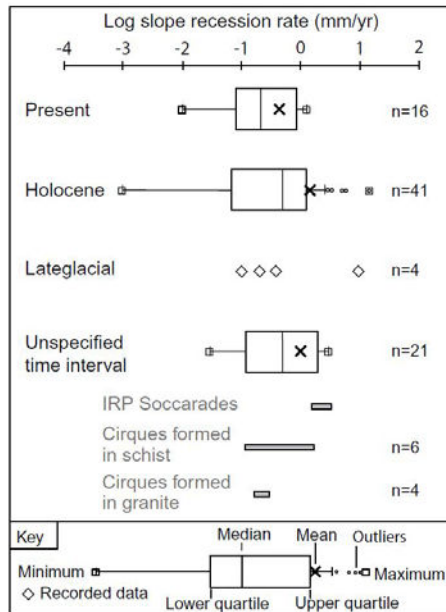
Log slope recession rate (mm/yr)

-4 -3 -2 -1 0 1 2

Present n=16

Holocene n=41

Lateglacial n=4

Unspecified time interval n=21

IRP Soccarades

Cirques formed in schist n=6

Cirques formed in granite n=4

Key

Median Mean Outliers

Minimum Maximum

◇ Recorded data

Lower quartile Upper quartile